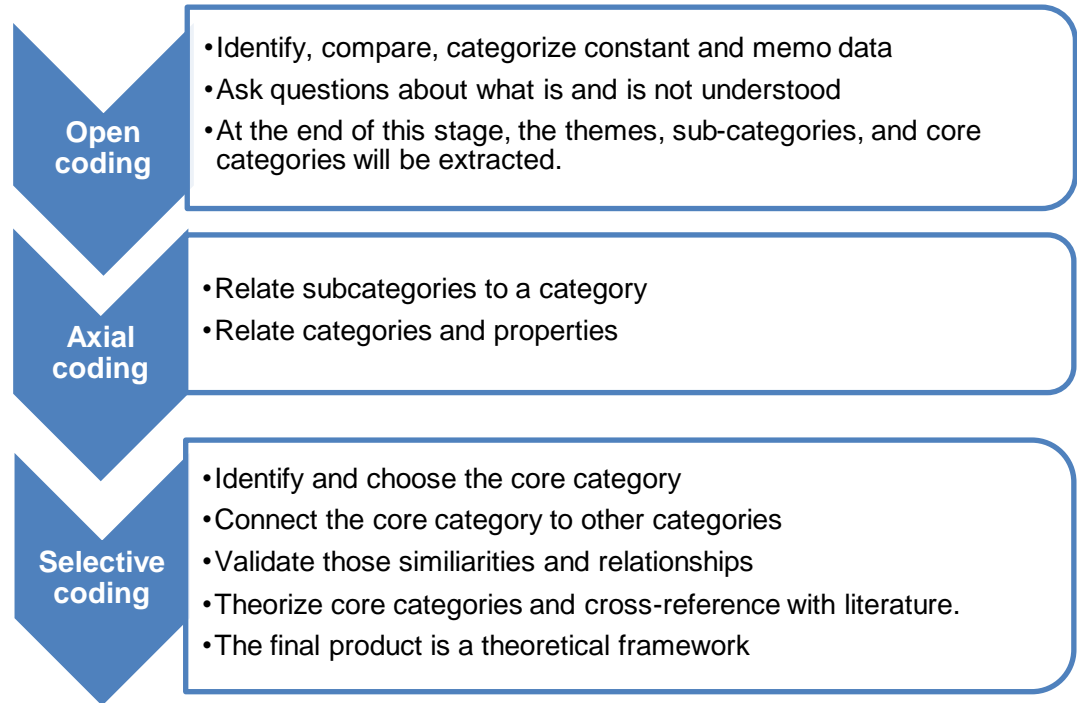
Open coding

•Identify, compare, categorize constant and memo data
•Ask questions about what is and is not understood
•At the end of this stage, the themes, sub-categories, and core categories will be extracted.

Axial coding

•Relate subcategories to a category
•Relate categories and properties

Selective coding

•Identify and choose the core category
•Connect the core category to other categories
•Validate those similiarities and relationships
•Theorize core categories and cross-reference with literature.
•The final product is a theoretical framework